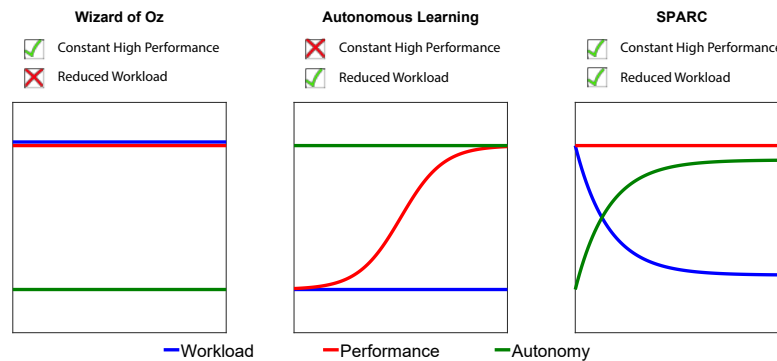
Wizard of Oz

Constant High Performance

Reduced Workload

Autonomous Learning

Constant High Performance

Reduced Workload

SPARC

Constant High Performance

Reduced Workload

Workload Performance Autonomy